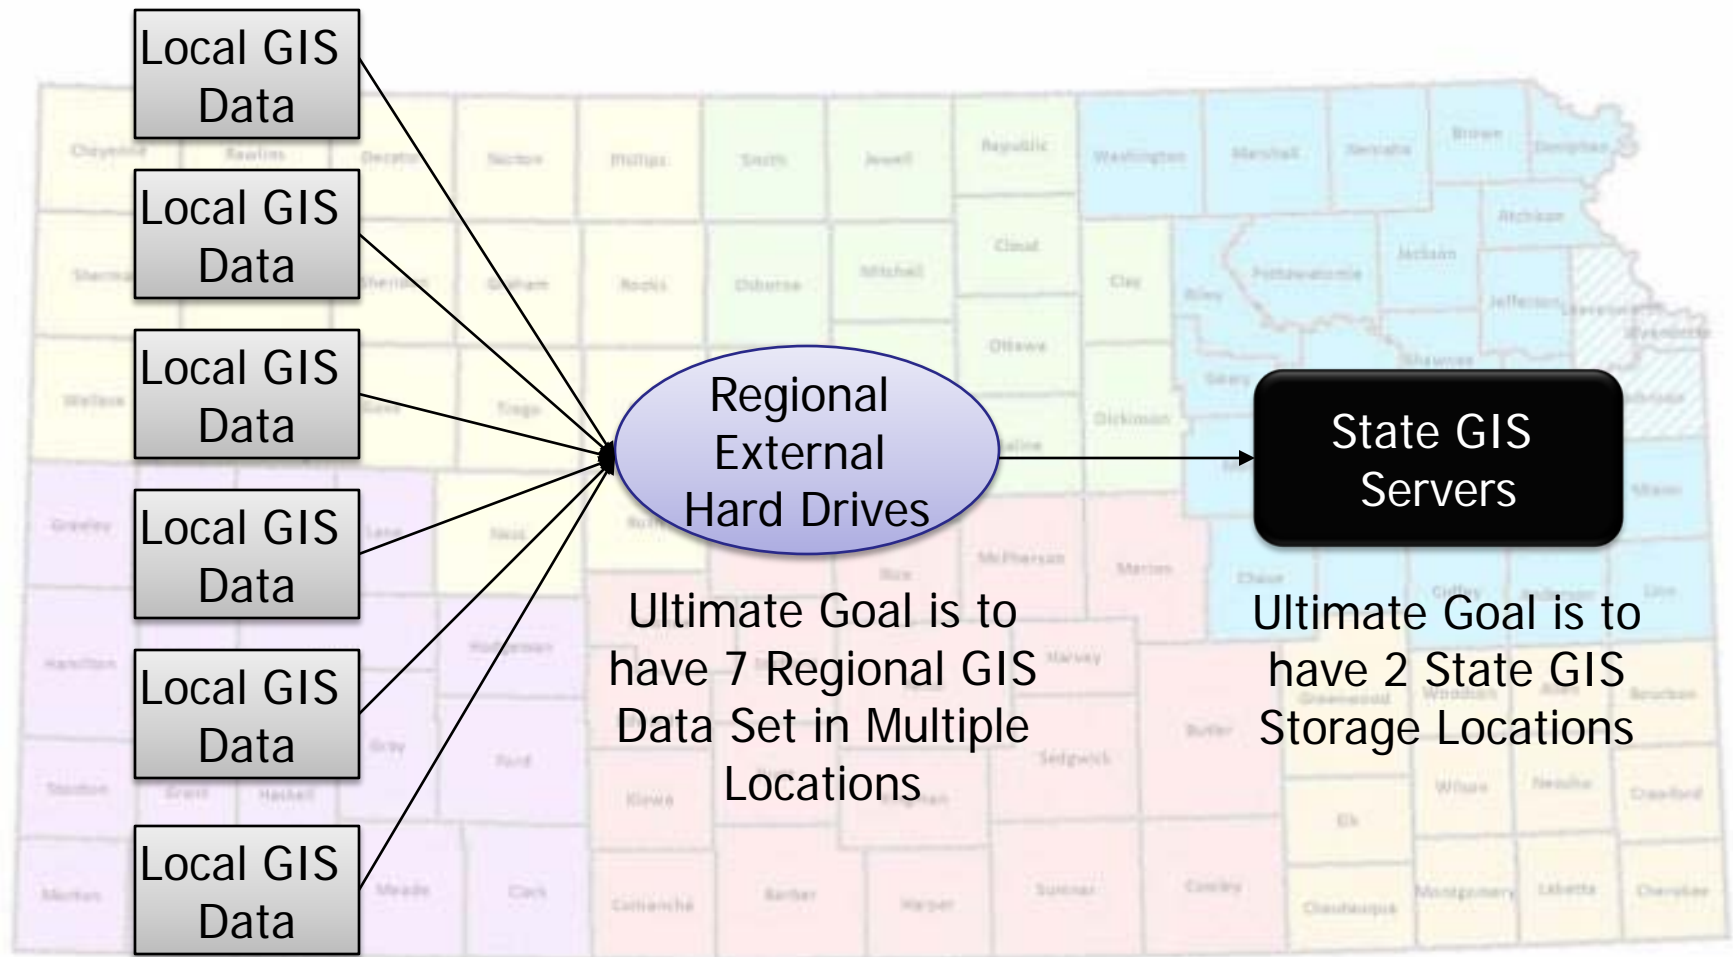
Local GIS Data

Local GIS Data

Local GIS Data

Local GIS Data

Local GIS Data

Local GIS Data

Regional External Hard Drives

State GIS Servers

Ultimate Goal is to have 7 Regional GIS Data Set in Multiple Locations

Ultimate Goal is to have 2 State GIS Storage Locations